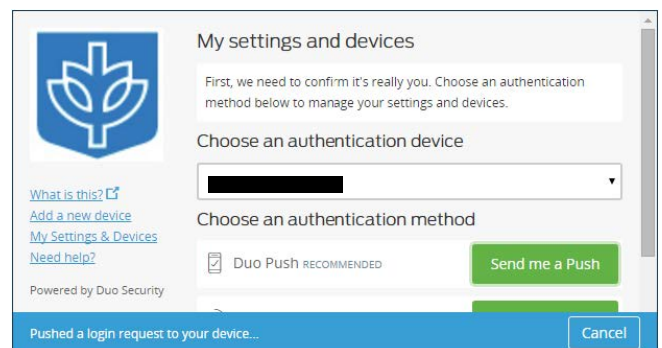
What is this?
Add a new device
My Settings & Devices
Need help?

Powered by Duo Security

My settings and devices

First, we need to confirm it's really you. Choose an authentication method below to manage your settings and devices.

Choose an authentication device

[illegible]

Choose an authentication method

Duo Push RECOMMENDED

Send me a Push

Pushed a login request to your device...

Cancel